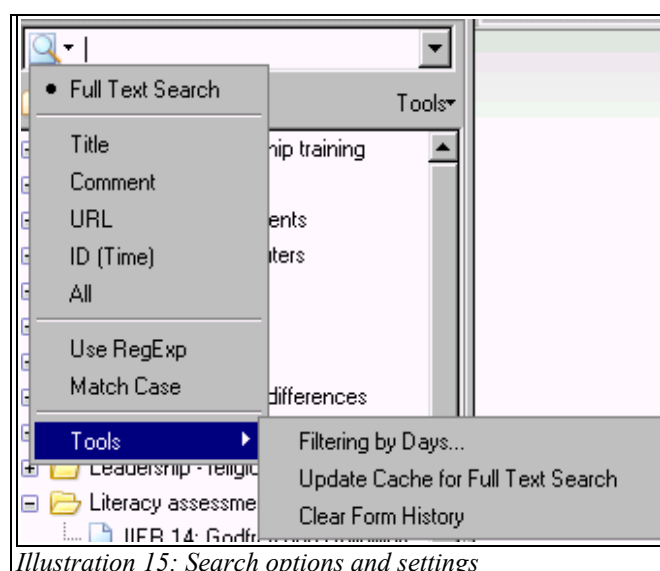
Full Text Search

Tools

Title

hip training

Comment

URL

ents

ID (Time)

ters

All

Use RegExp

Match Case

differences

Tools

Filtering by Days...

Update Cache for Full Text Search

Clear Form History

Leadership - religio

Literacy assessme

IIEB 14: Godfr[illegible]

Illustration 15: Search options and settings